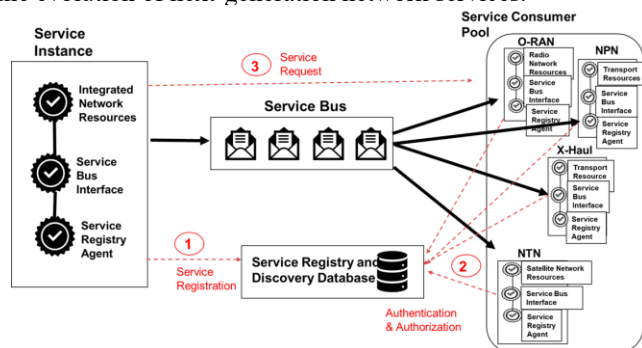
Service Instance

Integrated Network Resources

Service Bus Interface

Service Registry Agent

3 Service Request

Service Bus

1 Service Registration

Service Registry and Discovery Database

Service Consumer Pool

O-RAN

Radio Network Resources

Service Bus Interface

Service Registry Agent

NPN

Transport Resources

Service Bus Interface

Service Registry Agent

X-Haul

Transport Resource

Service Bus Interface

Service Registry Agent

2

NTN

Satellite Network Resources

Service Bus Interface

Service Registry Agent

Authentication & Authorization